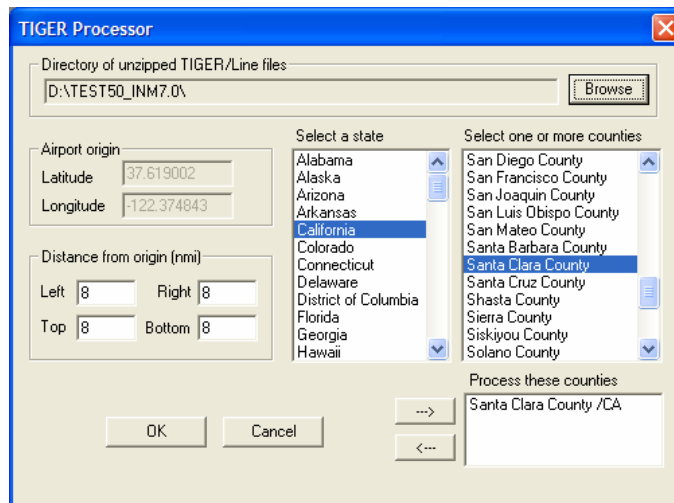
TIGER Processor

Directory of unzipped TIGER/Line files
D:\TEST50_INM7.0\
Browse

Airport origin
Latitude 37.619002
Longitude -122.374843

Distance from origin (nmi)
Left 8 Right 8
Top 8 Bottom 8

Select a state
Alabama
Alaska
Arizona
Arkansas
California
Colorado
Connecticut
Delaware
District of Columbia
Florida
Georgia
Hawaii

Select one or more counties
San Diego County
San Francisco County
San Joaquin County
San Luis Obispo County
San Mateo County
Santa Barbara County
Santa Clara County
Santa Cruz County
Shasta County
Sierra County
Siskiyou County
Solano County

Process these counties
Santa Clara County /CA

-->
<--

OK
Cancel